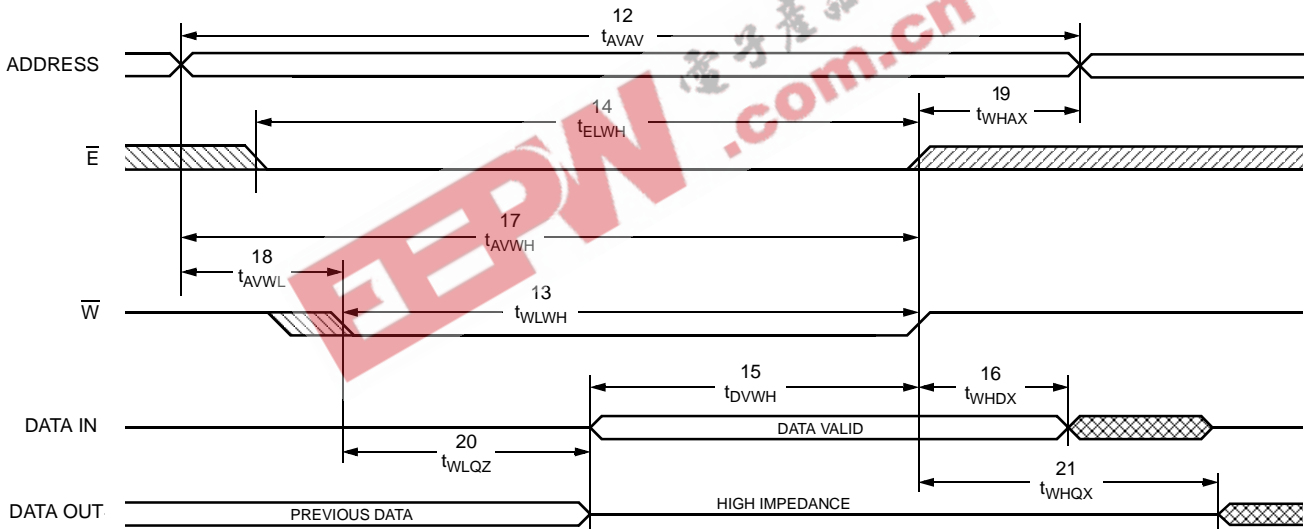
12
$t_{AVAV}$

ADDRESS

14
$t_{ELWH}$

19
$t_{WHAX}$

$\overline{E}$

17
$t_{AVWH}$

18
$t_{AVWL}$

13
$t_{WLWH}$

$\overline{W}$

15
$t_{DVWH}$

16
$t_{WHDX}$

DATA IN

DATA VALID

20
$t_{WLQZ}$

21
$t_{WHQX}$

HIGH IMPEDANCE

DATA OUT

PREVIOUS DATA

EEPW
電子產品
.com.cn